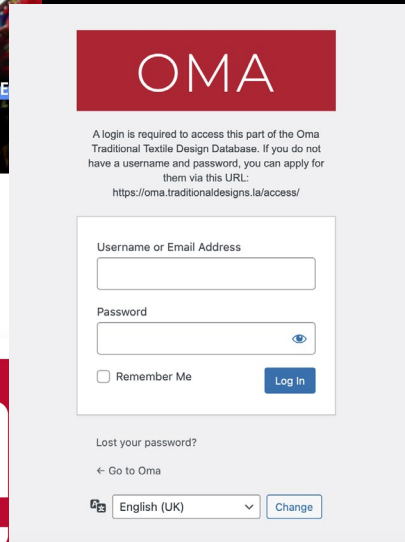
OMA

A login is required to access this part of the Oma Traditional Textile Design Database. If you do not have a username and password, you can apply for them via this URL: https://oma.traditionaldesigns.la/access/

Username or Email Address

Password

Remember Me

Log In

Lost your password?

← Go to Oma

English (UK)

Change